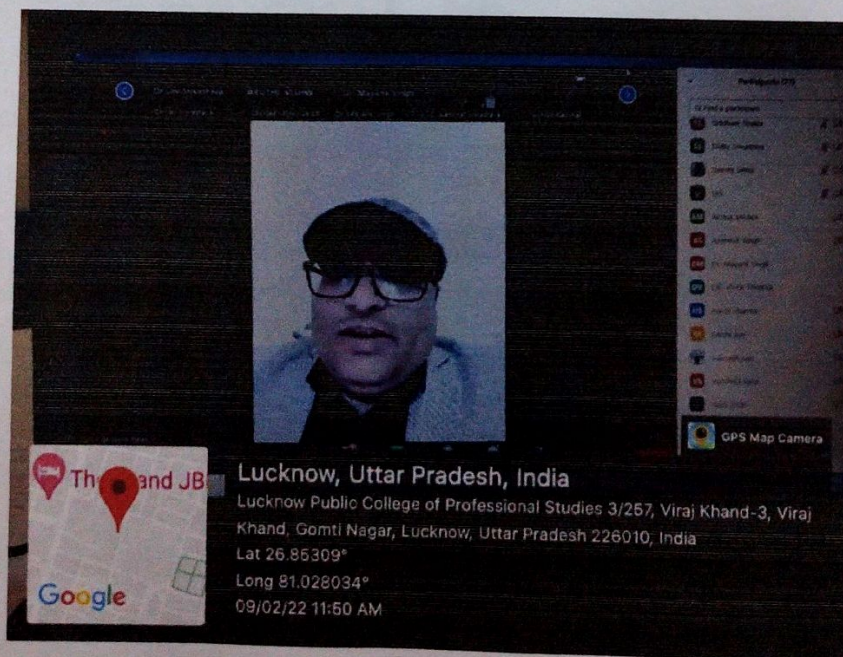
Participants (27)

GPS Map Camera

Th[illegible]and JB

Google

Lucknow, Uttar Pradesh, India

Lucknow Public College of Professional Studies 3/257, Viraj Khand-3, Viraj Khand, Gomti Nagar, Lucknow, Uttar Pradesh 226010, India

Lat 26.86309°

Long 81.028034°

09/02/22 11:50 AM